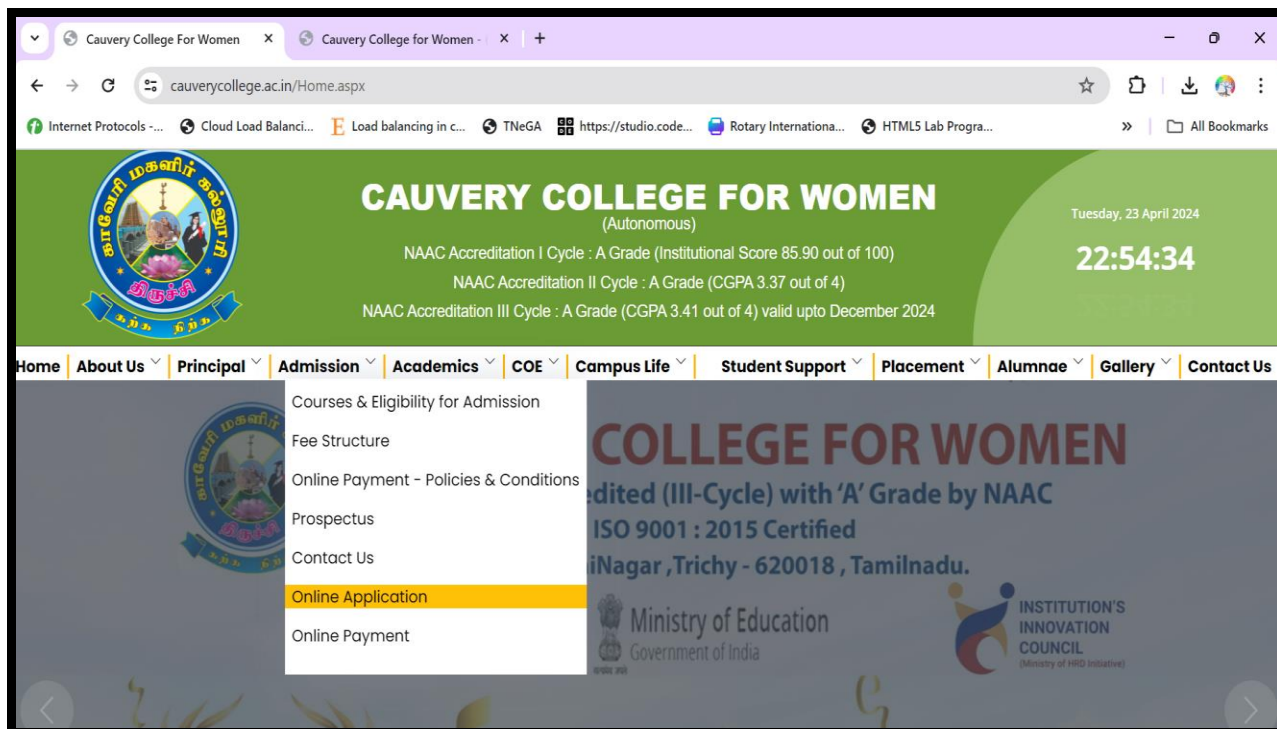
Cauvery College For Women × Cauvery College for Women - × +

cauverycollege.ac.in/Home.aspx

Internet Protocols -... Cloud Load Balanci... Load balancing in c... TNeGA https://studio.code... Rotary Internationa... HTML5 Lab Progra... » All Bookmarks

காவேரி மகளிர் கல்லூரி திருச்சி கற்க நிற்க

CAUVERY COLLEGE FOR WOMEN
(Autonomous)
NAAC Accreditation I Cycle : A Grade (Institutional Score 85.90 out of 100)
NAAC Accreditation II Cycle : A Grade (CGPA 3.37 out of 4)
NAAC Accreditation III Cycle : A Grade (CGPA 3.41 out of 4) valid upto December 2024

Tuesday, 23 April 2024
22:54:34

Home | About Us | Principal | Admission | Academics | COE | Campus Life | Student Support | Placement | Alumnae | Gallery | Contact Us

Courses & Eligibility for Admission
Fee Structure
Online Payment - Policies & Conditions
Prospectus
Contact Us
Online Application
Online Payment

COLLEGE FOR WOMEN
edited (III-Cycle) with 'A' Grade by NAAC
ISO 9001 : 2015 Certified
iNagar ,Trichy - 620018 , Tamilnadu.

Ministry of Education
Government of India

INSTITUTION'S
INNOVATION
COUNCIL
(Ministry of HRD Initiative)